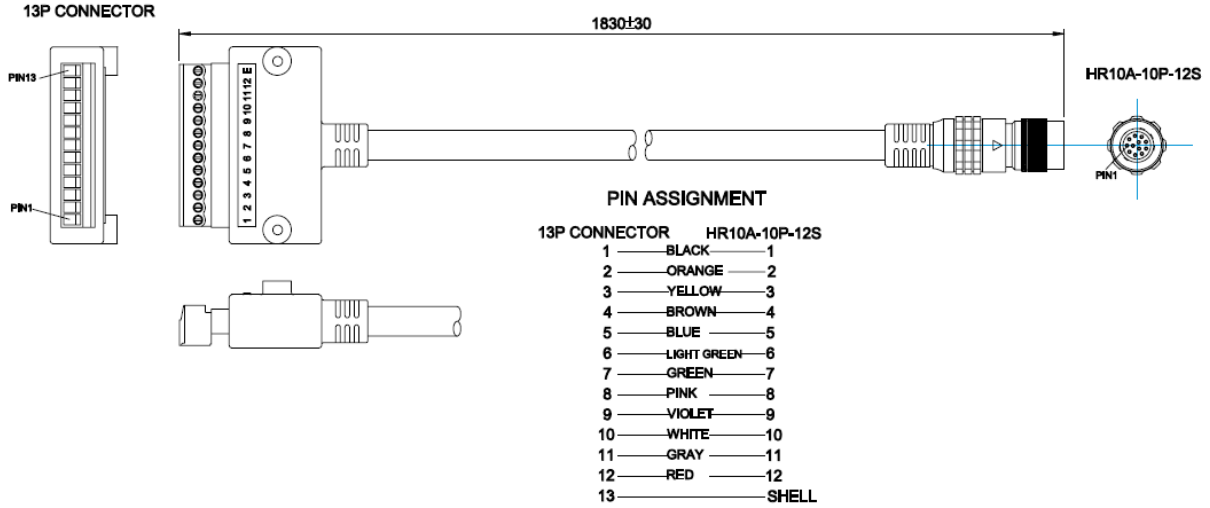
13P CONNECTOR

1830±30

HR10A-10P-12S

PIN13

PIN1

1 2 3 4 5 6 7 8 9 10 11 12 E

PIN1

PIN ASSIGNMENT

| 13P CONNECTOR | | HR10A-10P-12S |
|---|---|---|
| 1 | BLACK | 1 |
| 2 | ORANGE | 2 |
| 3 | YELLOW | 3 |
| 4 | BROWN | 4 |
| 5 | BLUE | 5 |
| 6 | LIGHT GREEN | 6 |
| 7 | GREEN | 7 |
| 8 | PINK | 8 |
| 9 | VIOLET | 9 |
| 10 | WHITE | 10 |
| 11 | GRAY | 11 |
| 12 | RED | 12 |
| 13 | | SHELL |